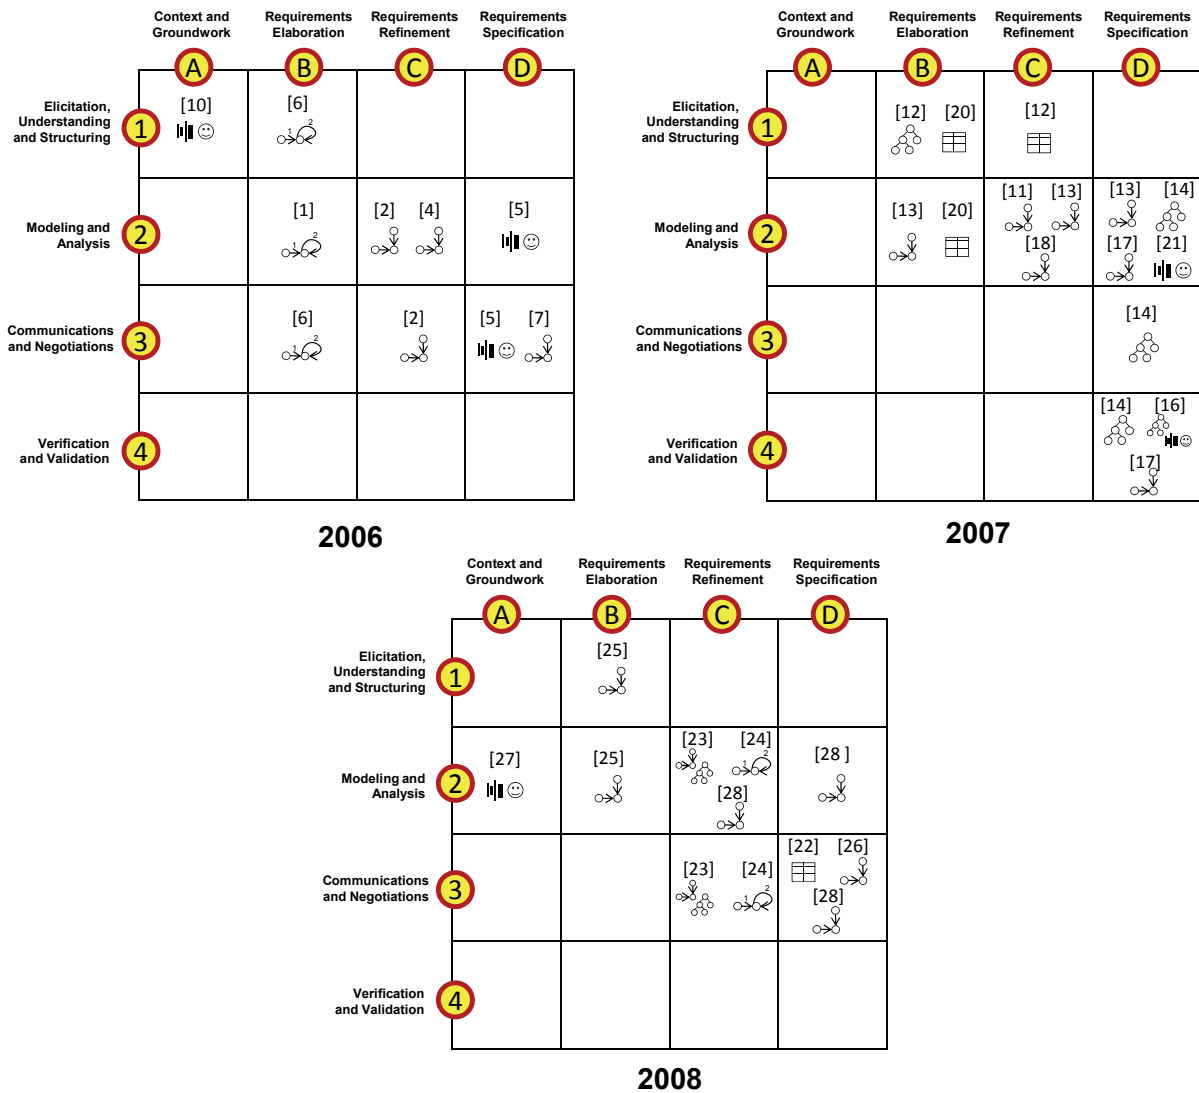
| | Context and Groundwork A | Requirements Elaboration B | Requirements Refinement C | Requirements Specification D |
|---|---|---|---|---|
| Elicitation, Understanding and Structuring 1 | [10] | [6] | | |
| Modeling and Analysis 2 | | [1] | [2] [4] | [5] |
| Communications and Negotiations 3 | | [6] | [2] | [5] [7] |
| Verification and Validation 4 | | | | |

2006

| | Context and Groundwork A | Requirements Elaboration B | Requirements Refinement C | Requirements Specification D |
|---|---|---|---|---|
| Elicitation, Understanding and Structuring 1 | | [12] [20] | [12] | |
| Modeling and Analysis 2 | | [13] [20] | [11] [13] [18] | [13] [14] [17] [21] |
| Communications and Negotiations 3 | | | | [14] |
| Verification and Validation 4 | | | | [14] [16] [17] |

2007

| | Context and Groundwork A | Requirements Elaboration B | Requirements Refinement C | Requirements Specification D |
|---|---|---|---|---|
| Elicitation, Understanding and Structuring 1 | | [25] | | |
| Modeling and Analysis 2 | [27] | [25] | [23] [24] [28] | [28 ] |
| Communications and Negotiations 3 | | | [23] [24] | [22] [26] [28] |
| Verification and Validation 4 | | | | |

2008